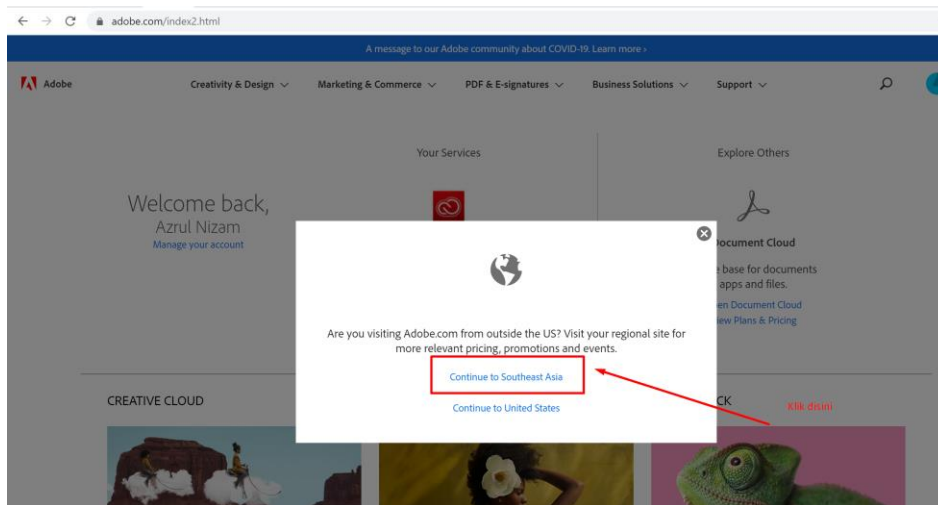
adobe.com/index2.html

A message to our Adobe community about COVID-19. Learn more ›

Adobe

Creativity & Design

Marketing & Commerce

PDF & E-signatures

Business Solutions

Support

Your Services

Explore Others

Welcome back,
Azrul Nizam
Manage your account

Document Cloud

e base for documents apps and files.

en Document Cloud
iew Plans & Pricing

Are you visiting Adobe.com from outside the US? Visit your regional site for more relevant pricing, promotions and events.

Continue to Southeast Asia

Continue to United States

CREATIVE CLOUD

CK

Klik disini